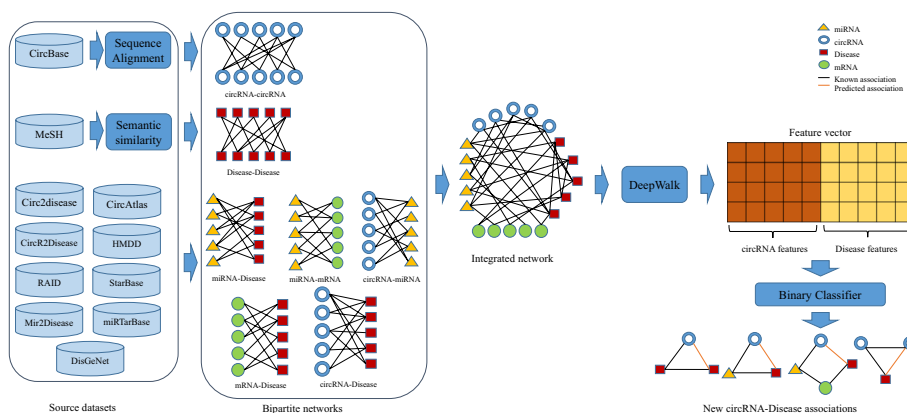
CircBase

Sequence Alignment

MeSH

Semantic similarity

Circ2disease

CircAtlas

CircR2Disease

HMDD

RAID

StarBase

Mir2Disease

miRTarBase

DisGeNet

Source datasets

circRNA-circRNA

Disease-Disease

miRNA-Disease

miRNA-mRNA

circRNA-miRNA

mRNA-Disease

circRNA-Disease

Bipartite networks

Integrated network

DeepWalk

miRNA
circRNA
Disease
mRNA
Known association
Predicted association

Feature vector

circRNA features

Disease features

Binary Classifier

New circRNA-Disease associations